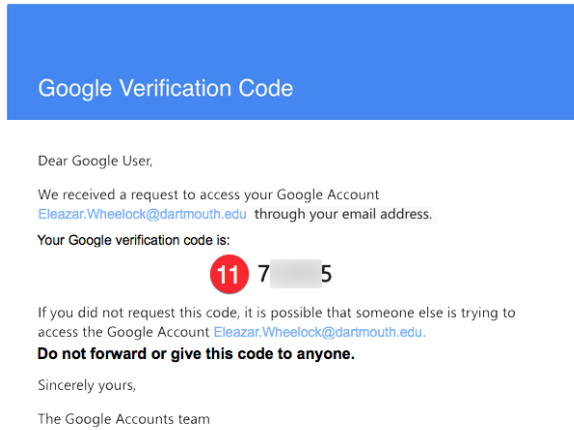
Google Verification Code

Dear Google User,

We received a request to access your Google Account Eleazar.Wheelock@dartmouth.edu through your email address.

Your Google verification code is:

11 7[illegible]5

If you did not request this code, it is possible that someone else is trying to access the Google Account Eleazar.Wheelock@dartmouth.edu.

Do not forward or give this code to anyone.

Sincerely yours,

The Google Accounts team